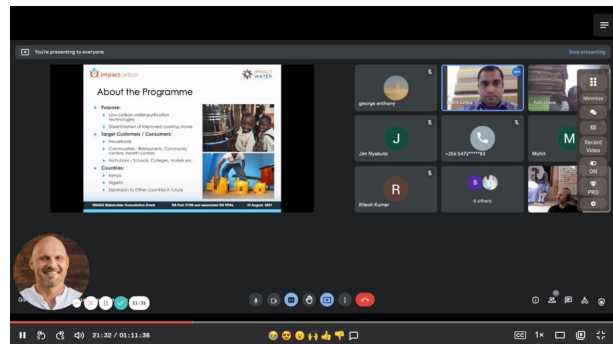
You're presenting to everyone

Stop presenting

impactcarbon

IMPACT WATER

About the Programme

Purpose:

Low-carbon water purification technologies

Dissemination of improved cooking stoves

Target Customers / Consumers:

Households

Communities - Restaurants, Community centers, Health centers

Institutions - Schools, Colleges, Hotels etc.

Countries:

Kenya

Nigeria

Expansion to Other countries in future

GS4GG Stakeholder Consultation Event

GS PoA 11199 and associated GS VPAs

31 August 2021

george anthony

Jim Nyabuto

+256 5472*****83

Mohit

Ritesh Kumar

6 others

Maximize

Record Video

ON

PRO

21:32 / 01:11:38

1×